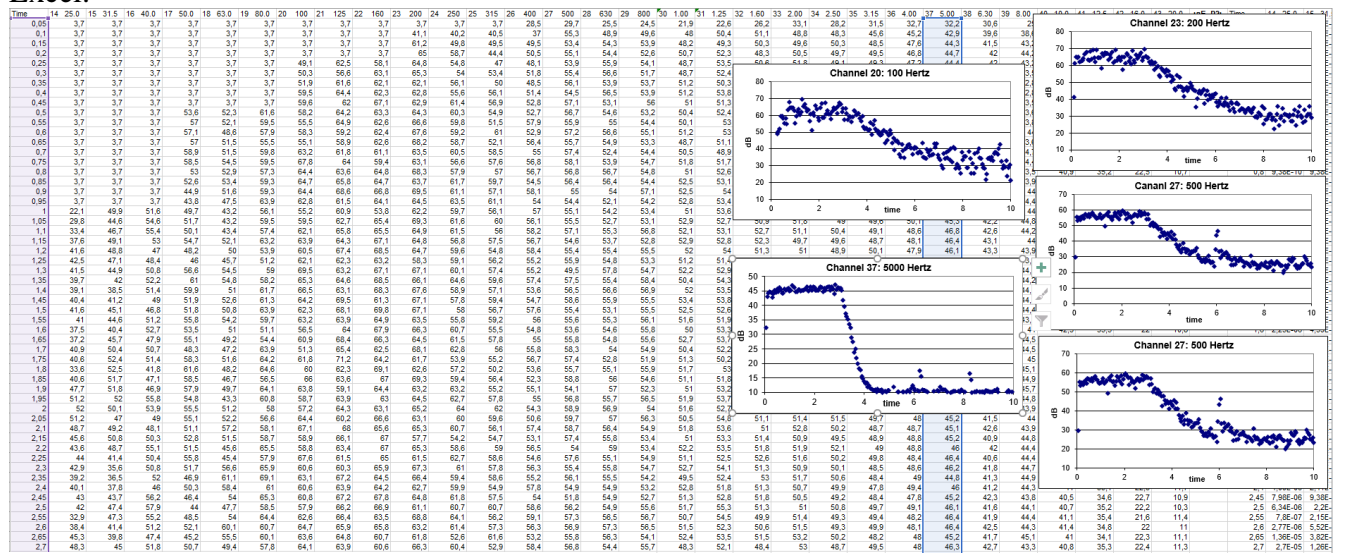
Channel 23: 200 Hertz

80
70
60
50
40
30
20
10
0

dB

0 2 4 time 6 8 10

Channel 20: 100 Hertz

80
70
60
50
40
30
20
10
0

dB

0 2 4 time 6 8 10

Canal 27: 500 Hertz

70
60
50
40
30
20
10
0

dB

0 2 4 6 8 10

Channel 37: 5000 Hertz

50
45
40
35
30
25
20
15
10

dB

0 2 4 time 6 8 10

Channel 27: 500 Hertz

70
60
50
40
30
20
10
0

dB

0 2 4 time 6 8 10

Time